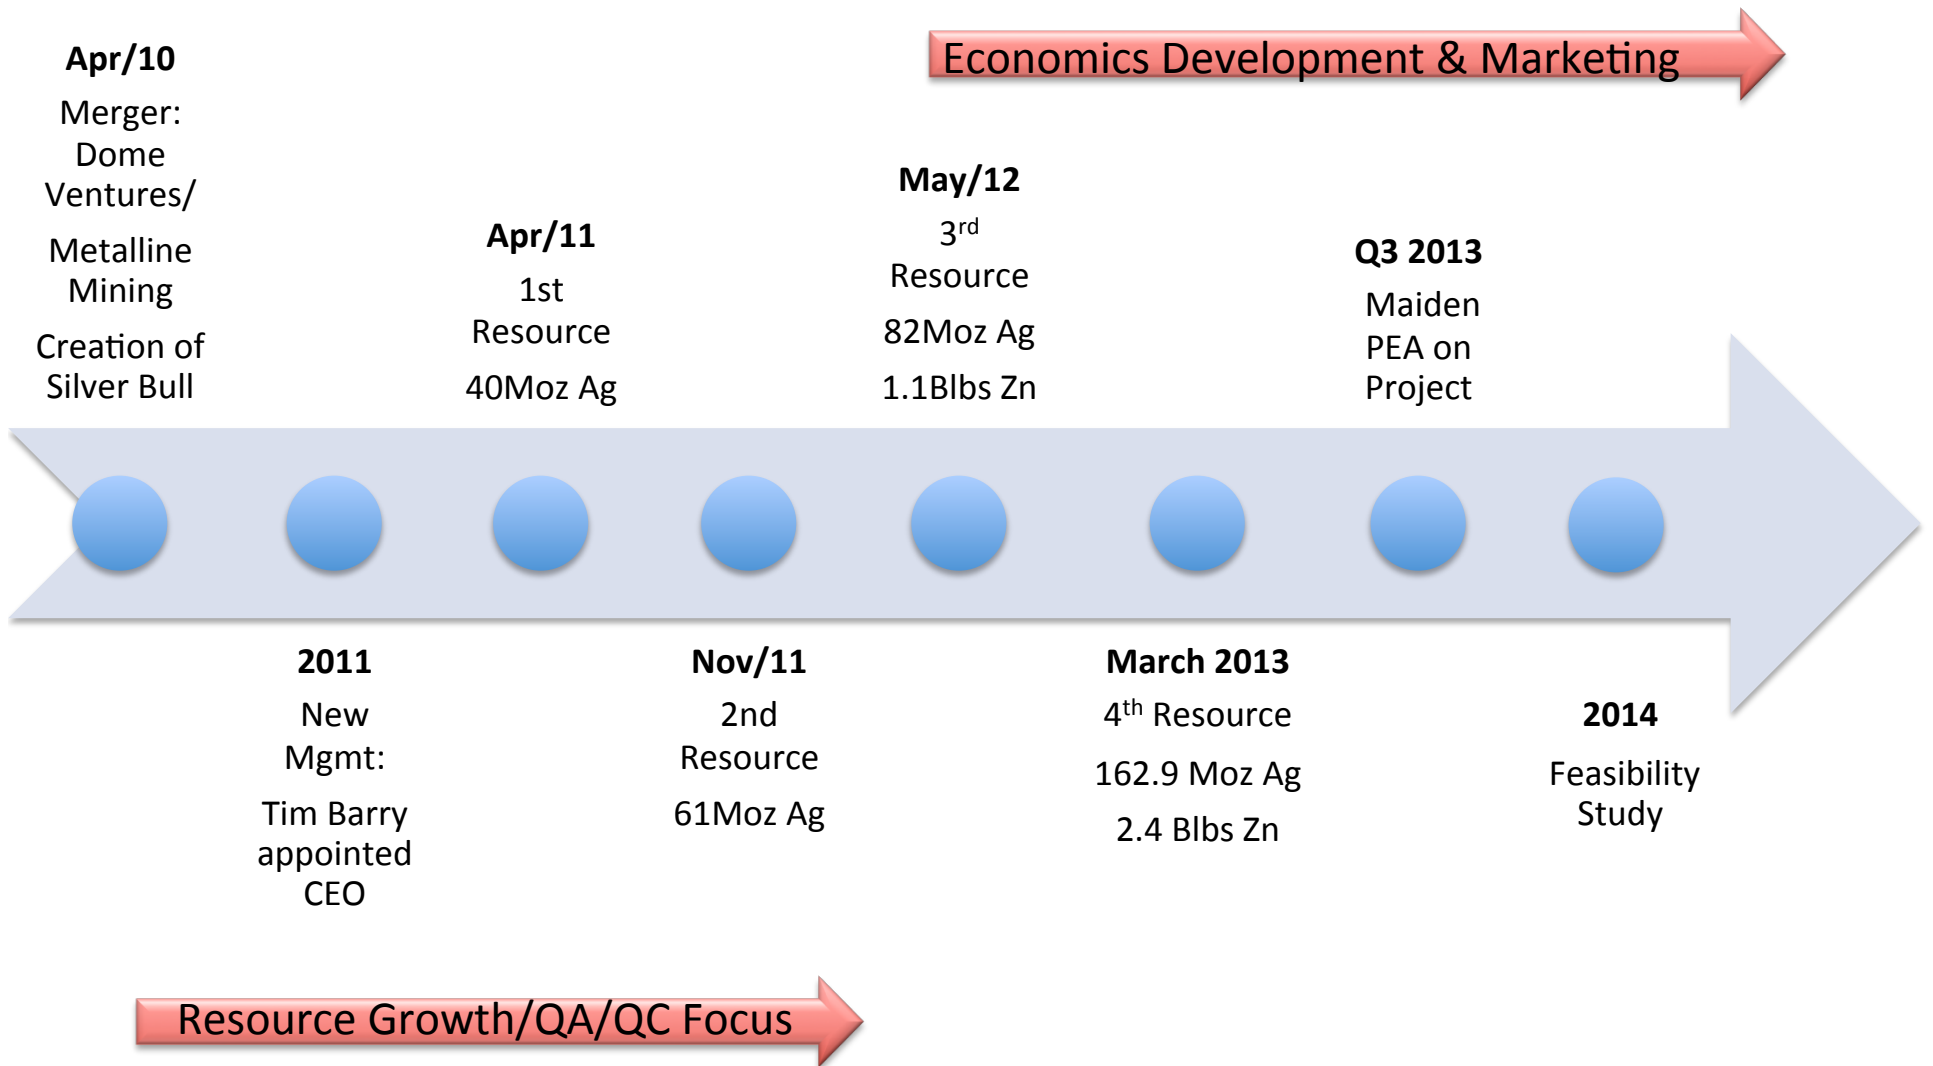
Economics Development & Marketing

**Apr/10**

Merger: Dome Ventures/

Metalline Mining

Creation of Silver Bull

**Apr/11**

1st Resource

40Moz Ag

**May/12**

3$^{rd}$ Resource

82Moz Ag

1.1Blbs Zn

**Q3 2013**

Maiden PEA on Project

**2011**

New Mgmt:

Tim Barry appointed CEO

**Nov/11**

2nd Resource

61Moz Ag

**March 2013**

4$^{th}$ Resource

162.9 Moz Ag

2.4 Blbs Zn

**2014**

Feasibility Study

Resource Growth/QA/QC Focus